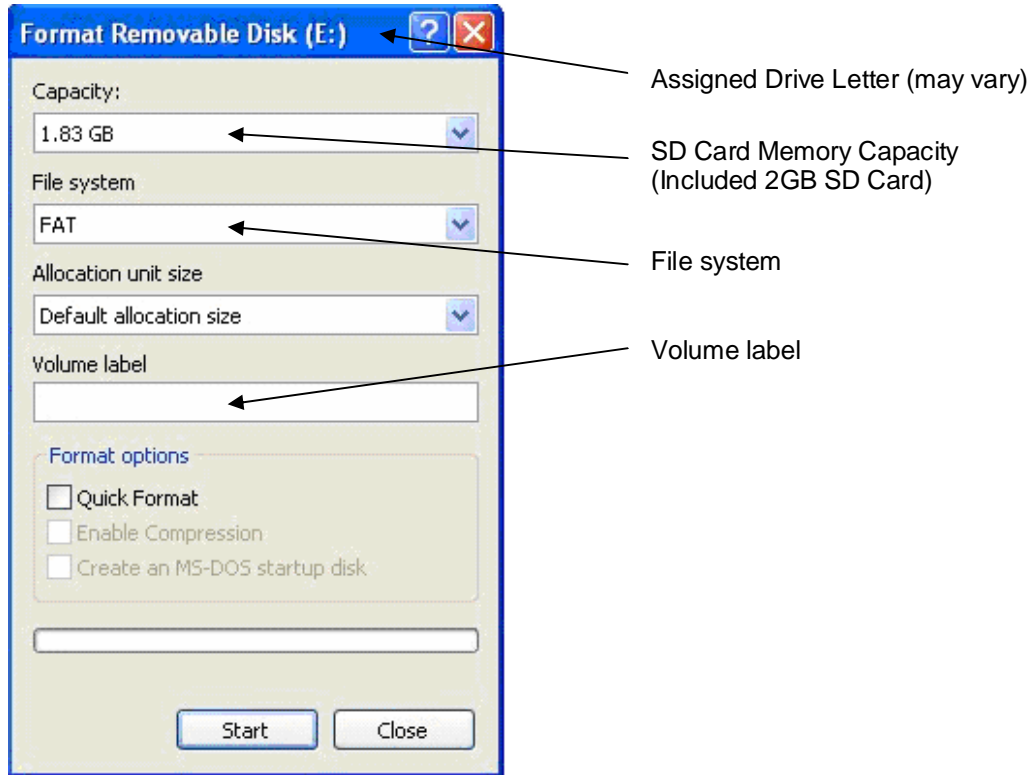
Format Removable Disk (E:)

Capacity:

1.83 GB

File system

FAT

Allocation unit size

Default allocation size

Volume label

Format options

Quick Format

Enable Compression

Create an MS-DOS startup disk

Start

Close

Assigned Drive Letter (may vary)

SD Card Memory Capacity (Included 2GB SD Card)

File system

Volume label